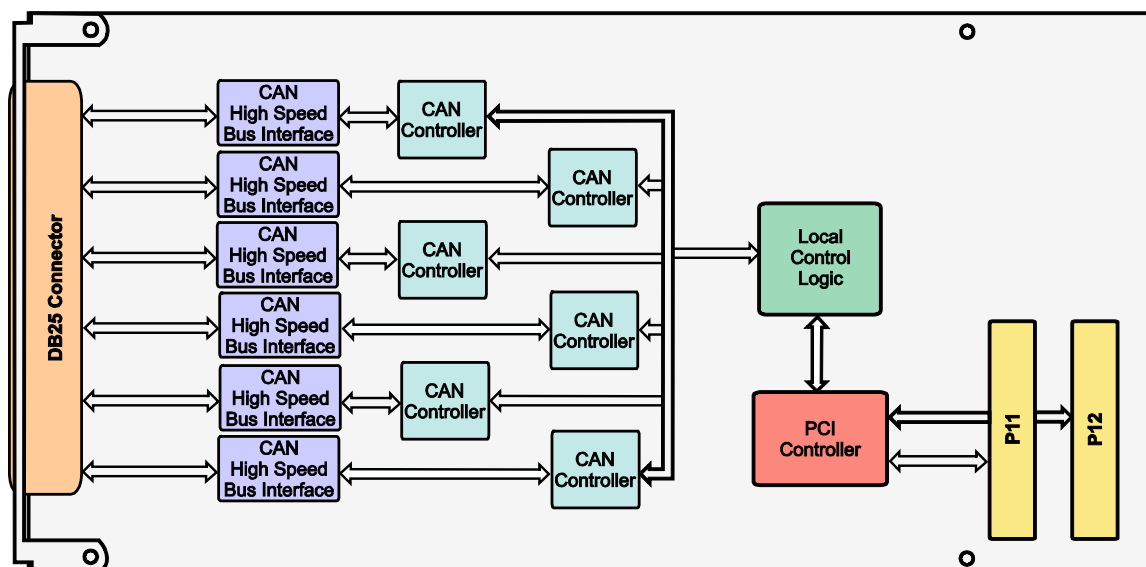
DB25 Connector

CAN
High Speed
Bus Interface

CAN
Controller

CAN
High Speed
Bus Interface

CAN
Controller

CAN
High Speed
Bus Interface

CAN
Controller

CAN
High Speed
Bus Interface

CAN
Controller

CAN
High Speed
Bus Interface

CAN
Controller

CAN
High Speed
Bus Interface

CAN
Controller

Local
Control
Logic

PCI
Controller

P11

P12